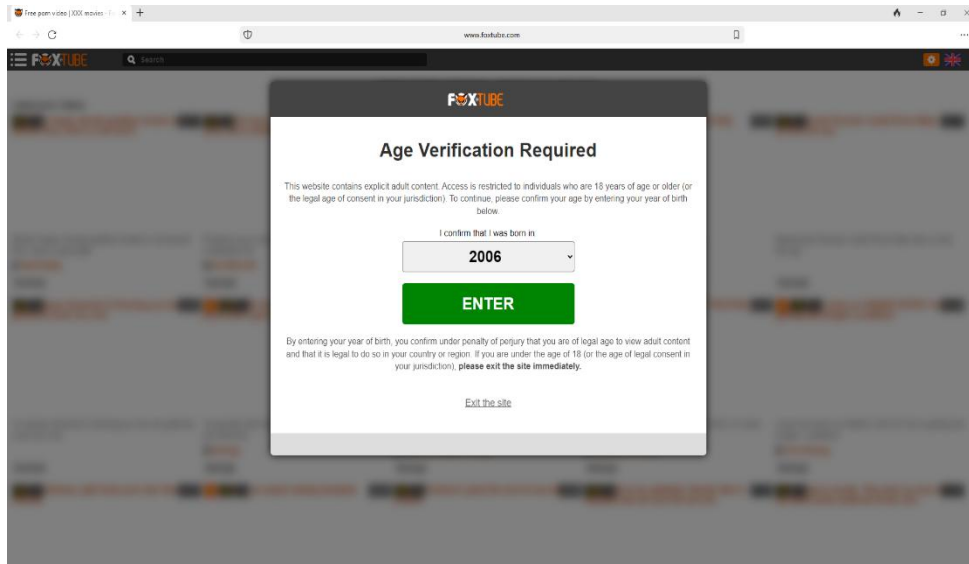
Free porn video | XXX movies - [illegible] × +

www.foxtube.com

FOXTUBE Search

FOXTUBE

Age Verification Required

This website contains explicit adult content. Access is restricted to individuals who are 18 years of age or older (or the legal age of consent in your jurisdiction). To continue, please confirm your age by entering your year of birth below.

I confirm that I was born in:

2006

ENTER

By entering your year of birth, you confirm under penalty of perjury that you are of legal age to view adult content and that it is legal to do so in your country or region. If you are under the age of 18 (or the age of legal consent in your jurisdiction), **please exit the site immediately.**

Exit the site